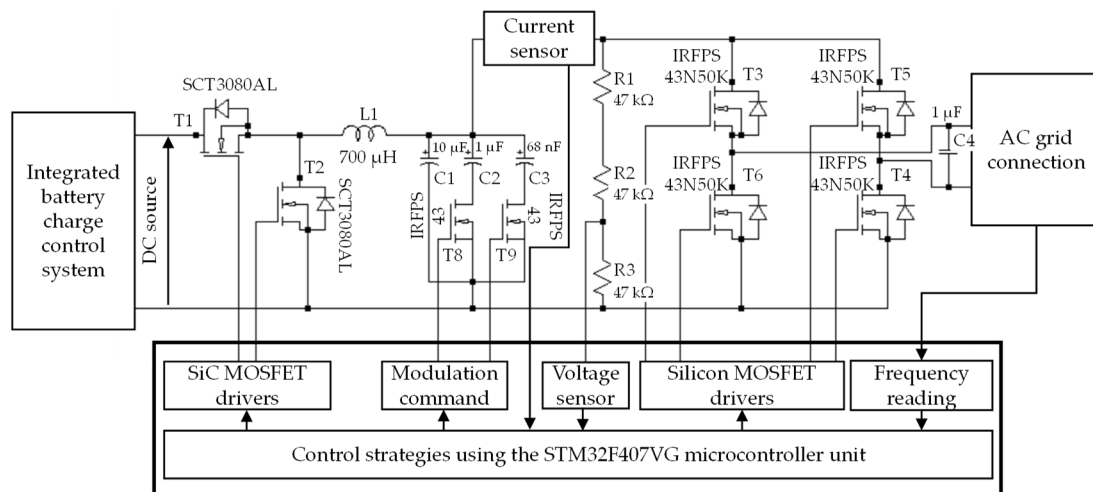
Current sensor

SCT3080AL

T1

L1

700 μH

T2

SCT3080AL

Integrated battery charge control system

DC source

10 μF

1 μF

68 nF

C1

C2

C3

IRFPS 43

T8

T9

IRFPS 43

R1 47 kΩ

R2 47 kΩ

R3 47 kΩ

IRFPS 43N50K

T3

IRFPS 43N50K

T6

IRFPS 43N50K

T5

IRFPS 43N50K

T4

1 μF

C4

AC grid connection

SiC MOSFET drivers

Modulation command

Voltage sensor

Silicon MOSFET drivers

Frequency reading

Control strategies using the STM32F407VG microcontroller unit